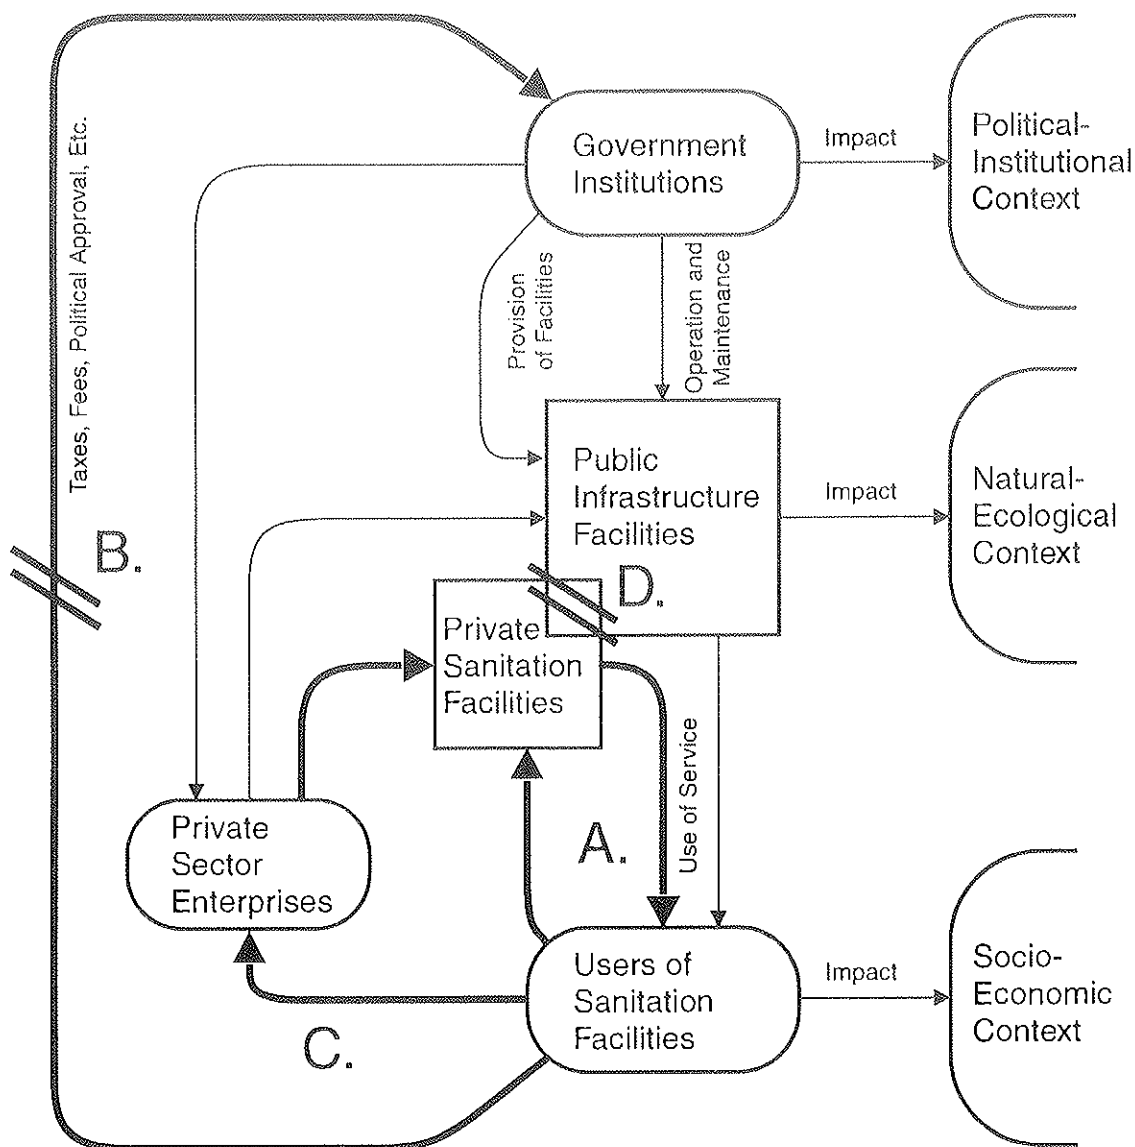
Taxes, Fees, Political Approval, Etc.

Government Institutions

Impact

Political-Institutional Context

Provision of Facilities

Operation and Maintenance

Public Infrastructure Facilities

Impact

Natural-Ecological Context

B.

D.

Private Sanitation Facilities

Use of Service

Private Sector Enterprises

A.

Users of Sanitation Facilities

Impact

Socio-Economic Context

C.